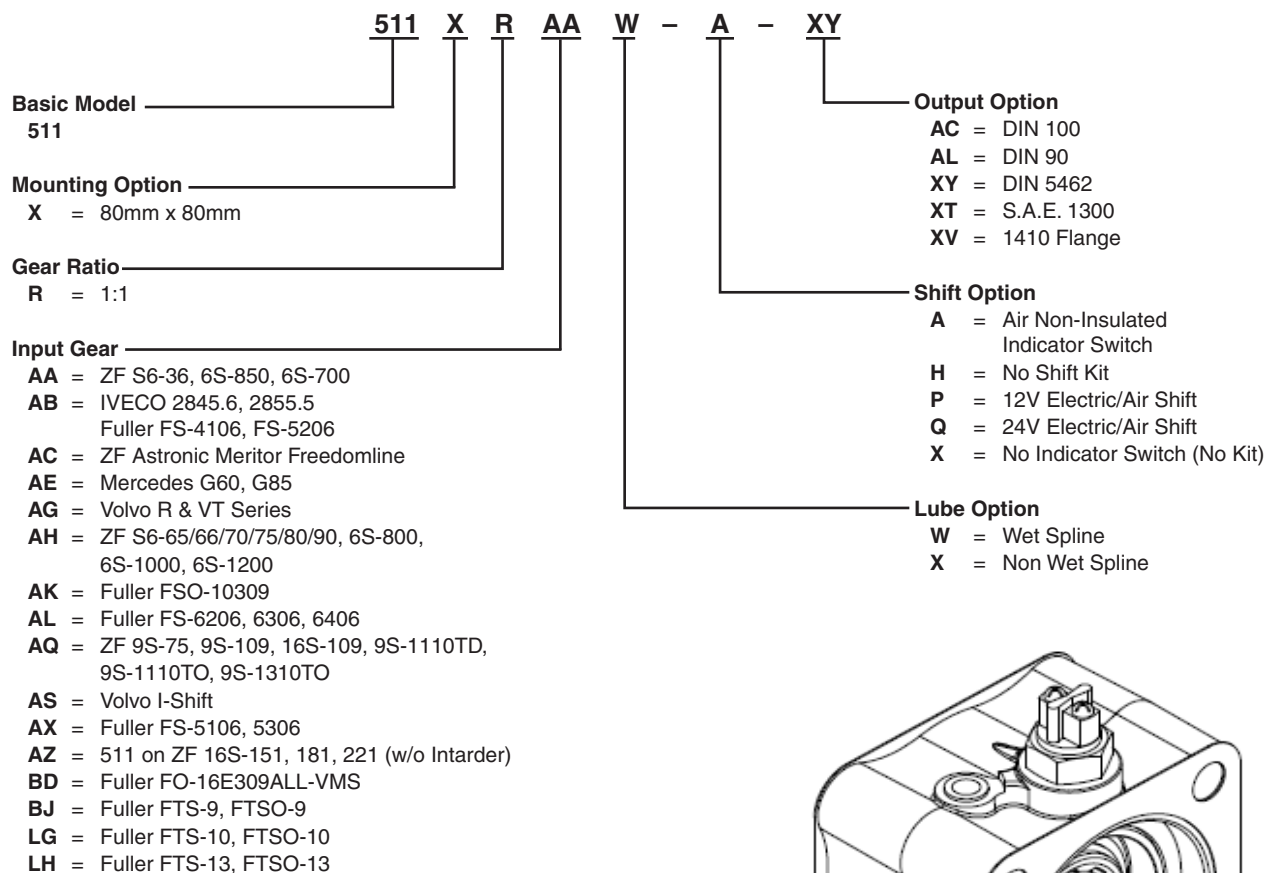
511 X R AA W – A – XY

Basic Model
511

Mounting Option
X = 80mm x 80mm

Gear Ratio
R = 1:1

Input Gear
AA = ZF S6-36, 6S-850, 6S-700
AB = IVECO 2845.6, 2855.5 Fuller FS-4106, FS-5206
AC = ZF Astronic Meritor Freedomline
AE = Mercedes G60, G85
AG = Volvo R & VT Series
AH = ZF S6-65/66/70/75/80/90, 6S-800, 6S-1000, 6S-1200
AK = Fuller FSO-10309
AL = Fuller FS-6206, 6306, 6406
AQ = ZF 9S-75, 9S-109, 16S-109, 9S-1110TD, 9S-1110TO, 9S-1310TO
AS = Volvo I-Shift
AX = Fuller FS-5106, 5306
AZ = 511 on ZF 16S-151, 181, 221 (w/o Intarder)
BD = Fuller FO-16E309ALL-VMS
BJ = Fuller FTS-9, FTSO-9
LG = Fuller FTS-10, FTSO-10
LH = Fuller FTS-13, FTSO-13

Output Option
AC = DIN 100
AL = DIN 90
XY = DIN 5462
XT = S.A.E. 1300
XV = 1410 Flange

Shift Option
A = Air Non-Insulated Indicator Switch
H = No Shift Kit
P = 12V Electric/Air Shift
Q = 24V Electric/Air Shift
X = No Indicator Switch (No Kit)

Lube Option
W = Wet Spline
X = Non Wet Spline